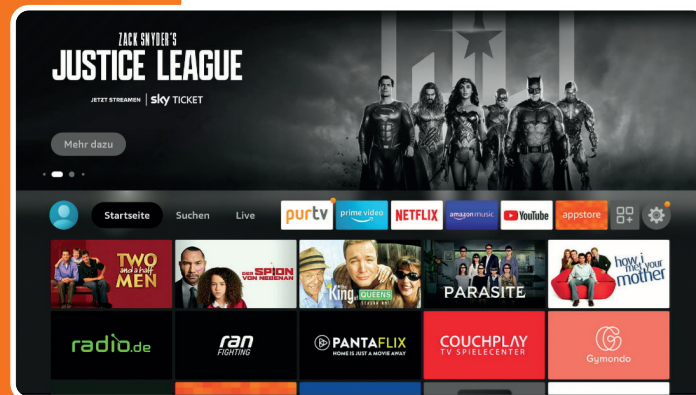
ZACK SNYDER'S
JUSTICE LEAGUE

JETZT STREAMEN | sky TICKET

Mehr dazu

Startseite
Suchen
Live

purtv
prime video
NETFLIX
amazon music
YouTube
appstore

TWO and a half MEN

DER SPION VON NEBENAN

The King of QUEENS

PARASITE

how i met your mother

radio.de

ran FIGHTING

PANTAFLIX
HOME IS JUST A MOVIE AWAY

COUCHPLAY
TV SPIELECENTER

Gymondo